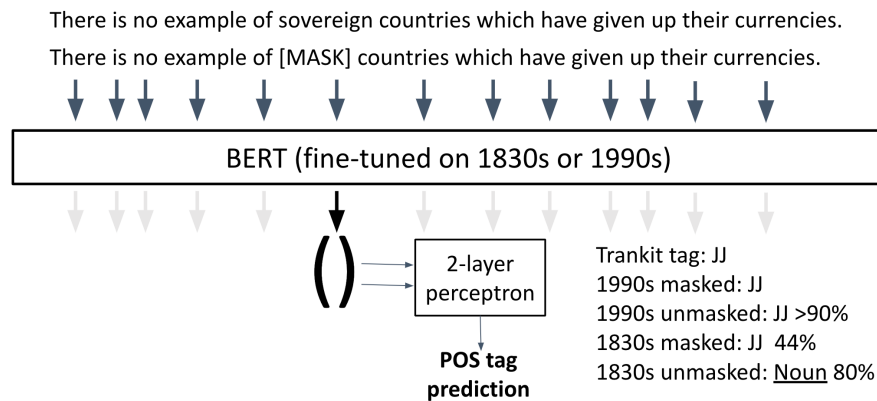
There is no example of sovereign countries which have given up their currencies.

There is no example of [MASK] countries which have given up their currencies.

BERT (fine-tuned on 1830s or 1990s)

( )

2-layer perceptron

POS tag prediction

Trankit tag: JJ
1990s masked: JJ
1990s unmasked: JJ >90%
1830s masked: JJ 44%
1830s unmasked: Noun 80%